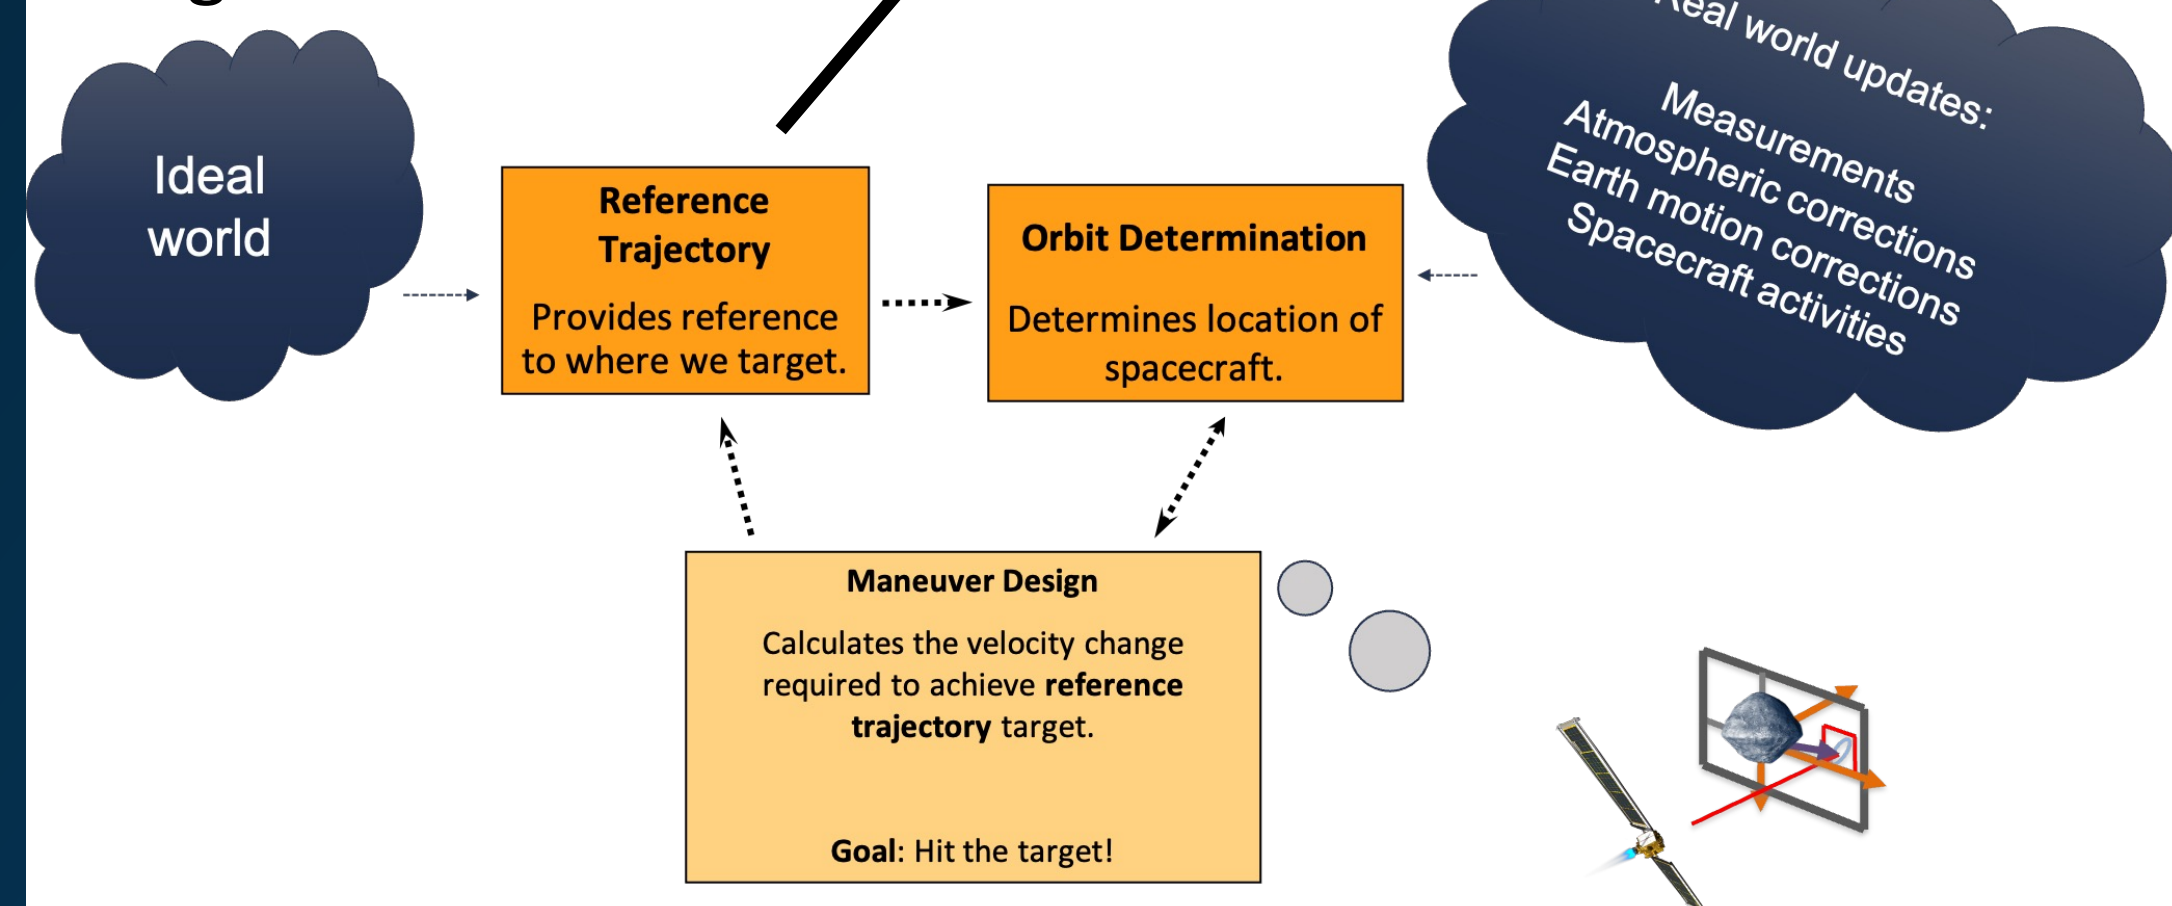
Ideal world

Reference Trajectory

Provides reference to where we target.

Orbit Determination

Determines location of spacecraft.

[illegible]eal world updates:
Measurements
Atmospheric corrections
Earth motion corrections
Spacecraft activities

Maneuver Design

Calculates the velocity change required to achieve **reference trajectory** target.

**Goal**: Hit the target!